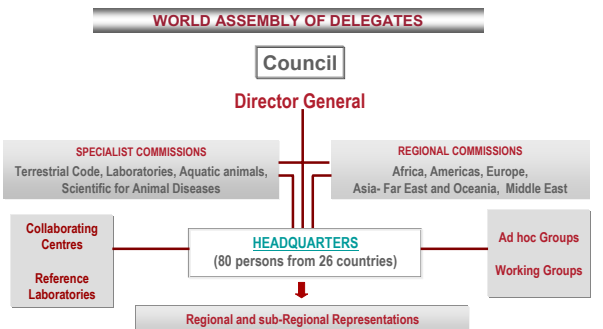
WORLD ASSEMBLY OF DELEGATES

Council

Director General

SPECIALIST COMMISSIONS
Terrestrial Code, Laboratories, Aquatic animals, Scientific for Animal Diseases

REGIONAL COMMISSIONS
Africa, Americas, Europe, Asia- Far East and Oceania, Middle East

Collaborating Centres

Reference Laboratories

HEADQUARTERS
(80 persons from 26 countries)

Ad hoc Groups

Working Groups

Regional and sub-Regional Representations